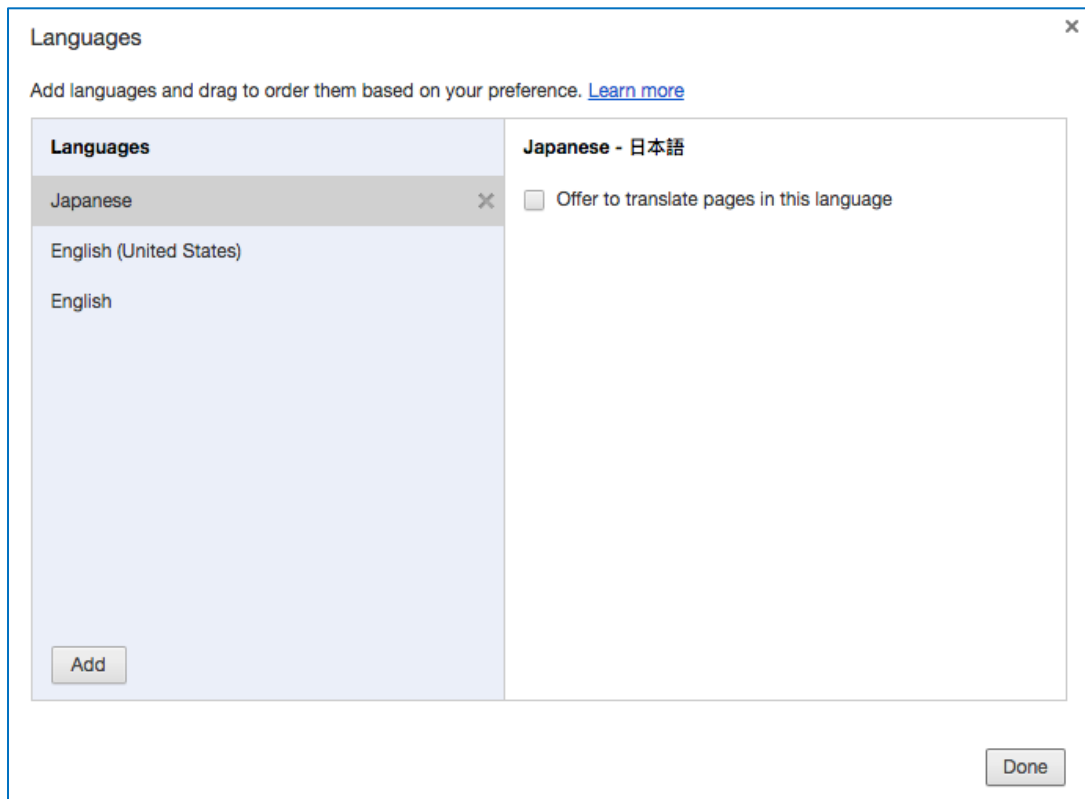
Languages

×

Add languages and drag to order them based on your preference. Learn more

Languages

Japanese ×

English (United States)

English

Add

Japanese - 日本語

Offer to translate pages in this language

Done